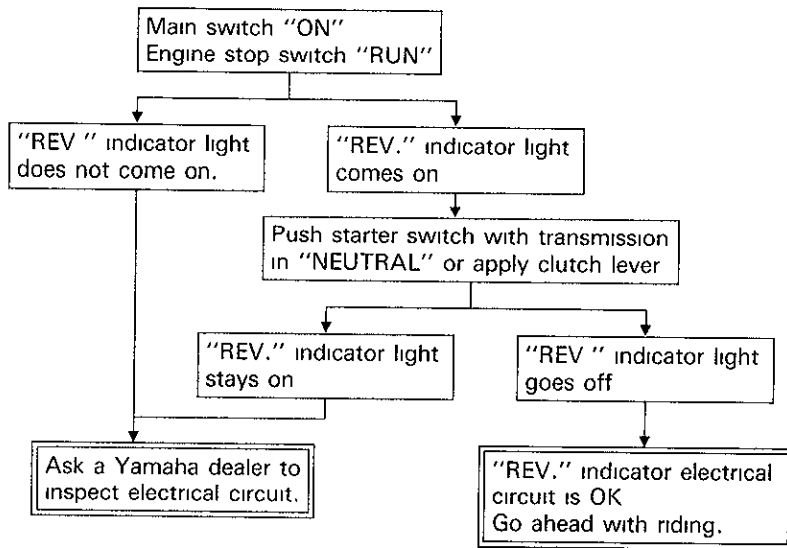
Main switch "ON"
Engine stop switch "RUN"

"REV " indicator light does not come on.

"REV." indicator light comes on

Push starter switch with transmission in "NEUTRAL" or apply clutch lever

"REV." indicator light stays on

"REV " indicator light goes off

Ask a Yamaha dealer to inspect electrical circuit.

"REV." indicator electrical circuit is OK
Go ahead with riding.